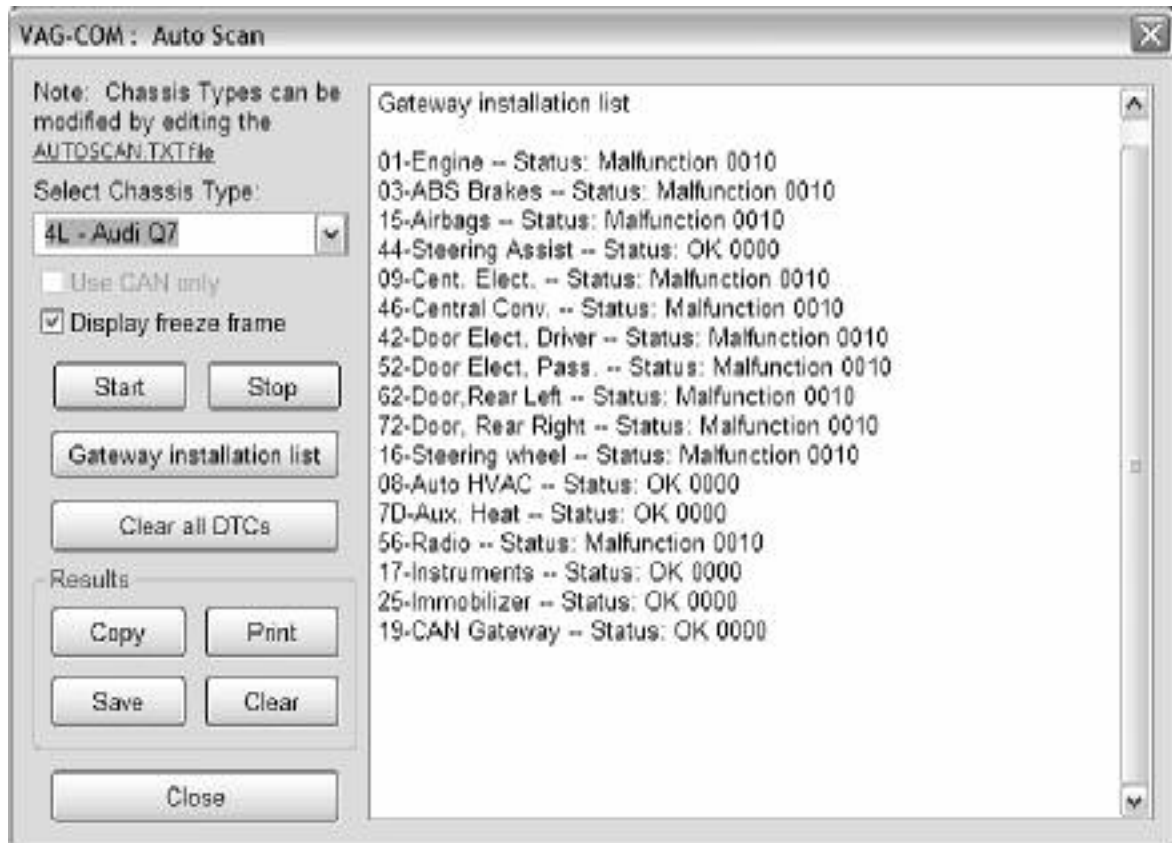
VAG-COM : Auto Scan

Note: Chassis Types can be modified by editing the AUTOSCAN.TXT file

Select Chassis Type:

4L - Audi Q7

Use CAN only

Display freeze frame

Start

Stop

Gateway installation list

Clear all DTCs

Results

Copy

Print

Save

Clear

Close

Gateway installation list

01-Engine -- Status: Malfunction 0010
03-ABS Brakes -- Status: Malfunction 0010
15-Airbags -- Status: Malfunction 0010
44-Steering Assist -- Status: OK 0000
09-Cent. Elect. -- Status: Malfunction 0010
46-Central Conv. -- Status: Malfunction 0010
42-Door Elect, Driver -- Status: Malfunction 0010
52-Door Elect, Pass. -- Status: Malfunction 0010
62-Door,Rear Left -- Status: Malfunction 0010
72-Door, Rear Right -- Status: Malfunction 0010
16-Steering wheel -- Status: Malfunction 0010
08-Auto HVAC -- Status: OK 0000
7D-Aux. Heat -- Status: OK 0000
56-Radio -- Status: Malfunction 0010
17-Instruments -- Status: OK 0000
25-Immobilizer -- Status: OK 0000
19-CAN Gateway -- Status: OK 0000